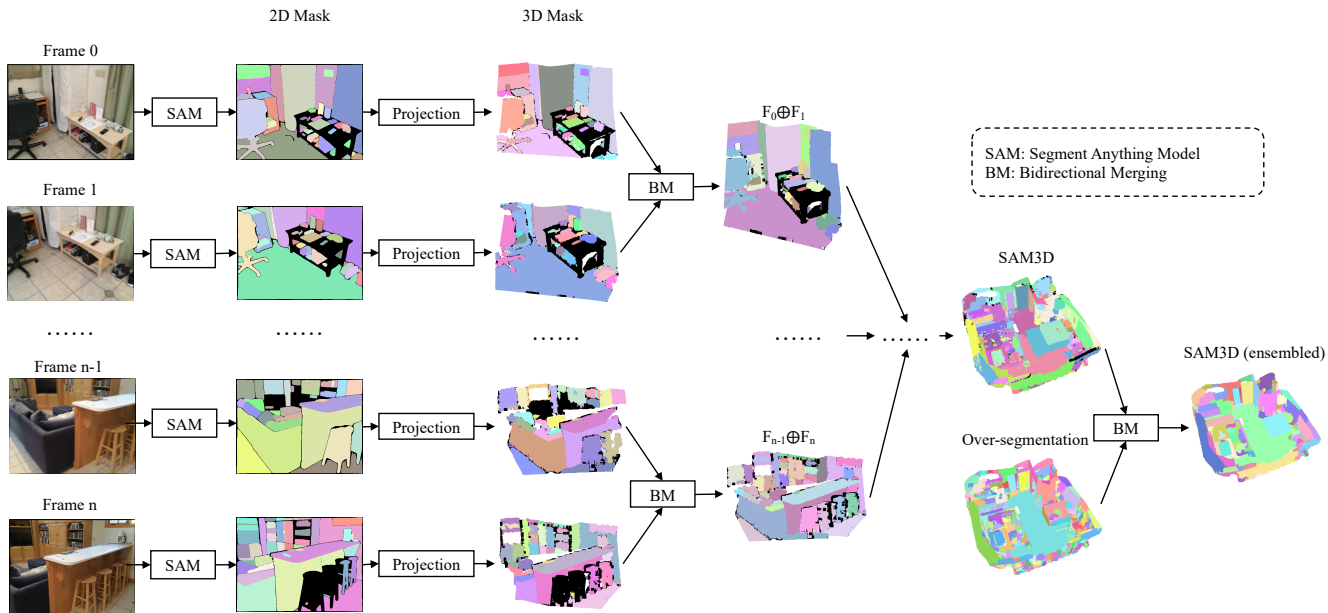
2D Mask

3D Mask

Frame 0

SAM

Projection

$F_0 \oplus F_1$

SAM: Segment Anything Model
BM: Bidirectional Merging

BM

Frame 1

SAM

Projection

SAM3D

……

……

……

……

……

Frame n-1

SAM

Projection

SAM3D (ensembled)

Over-segmentation

BM

$F_{n-1} \oplus F_n$

BM

Frame n

SAM

Projection